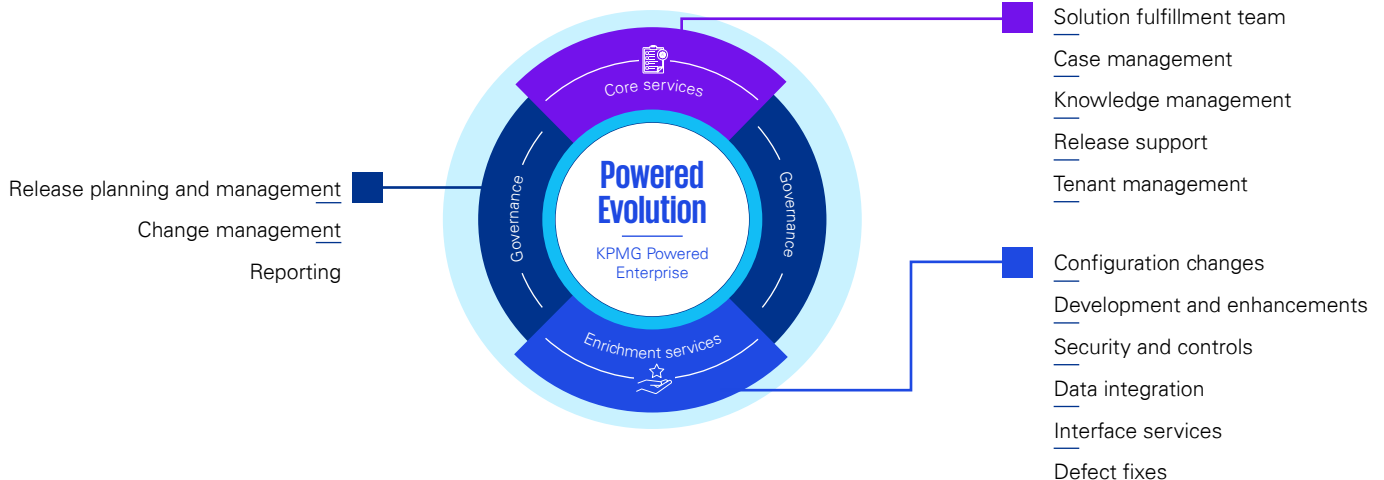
Release planning and management
Change management
Reporting

Core services
Governance
Governance
Powered Evolution
KPMG Powered Enterprise
Enrichment services

Solution fulfillment team
Case management
Knowledge management
Release support
Tenant management

Configuration changes
Development and enhancements
Security and controls
Data integration
Interface services
Defect fixes